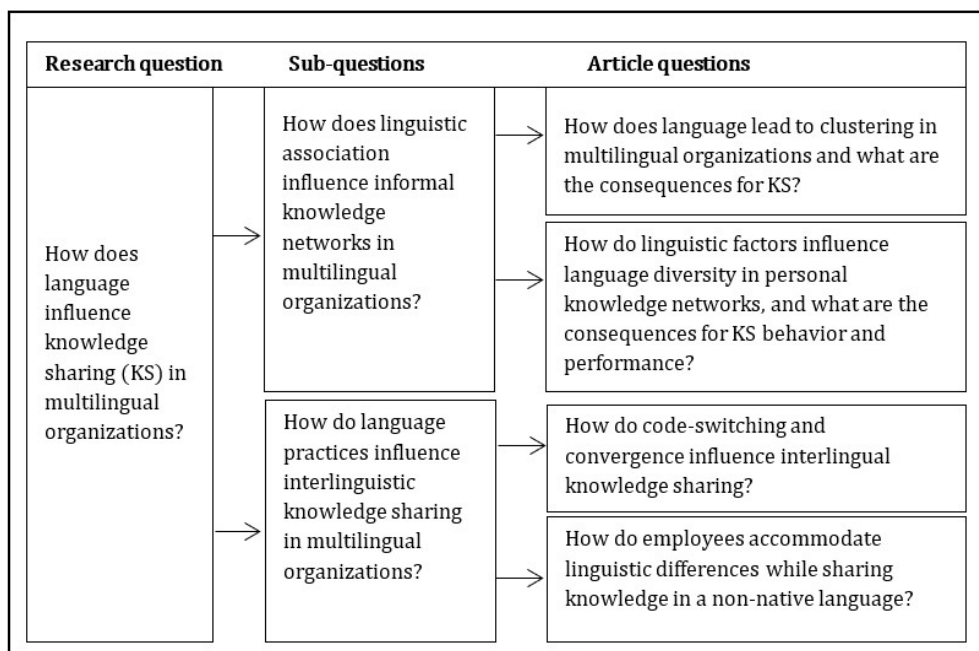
| Research question | Sub-questions | Article questions |
|---|---|---|
| How does language influence knowledge sharing (KS) in multilingual organizations? | How does linguistic association influence informal knowledge networks in multilingual organizations? | How does language lead to clustering in multilingual organizations and what are the consequences for KS? |
| | | How do linguistic factors influence language diversity in personal knowledge networks, and what are the consequences for KS behavior and performance? |
| | How do language practices influence interlinguistic knowledge sharing in multilingual organizations? | How do code-switching and convergence influence interlingual knowledge sharing? |
| | | How do employees accommodate linguistic differences while sharing knowledge in a non-native language? |